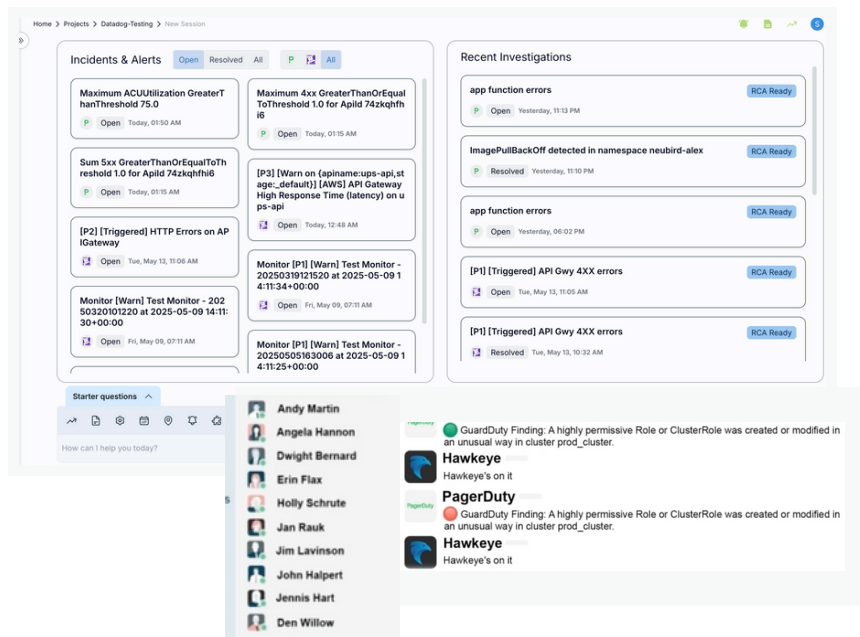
Home > Projects > Datadog-Testing > New Session

S

Incidents & Alerts Open Resolved All P All

Maximum ACUUtilization GreaterThanThreshold 75.0
P Open Today, 01:50 AM

Sum 5xx GreaterThanOrEqualToThreshold 1.0 for ApiId 74zkqhfhi6
P Open Today, 01:15 AM

[P2] [Triggered] HTTP Errors on APIGateway
Open Tue, May 13, 11:06 AM

Monitor [Warn] Test Monitor - 20250320101220 at 2025-05-09 14:11:30+00:00
Open Fri, May 09, 07:11 AM

Maximum 4xx GreaterThanOrEqualToThreshold 1.0 for ApiId 74zkqhfhi6
P Open Today, 01:15 AM

[P3] [Warn on {apiname:ups-api,stage:_default}] [AWS] API Gateway High Response Time (latency) on ups-api
Open Today, 12:48 AM

Monitor [P1] [Warn] Test Monitor - 20250319121520 at 2025-05-09 14:11:34+00:00
Open Fri, May 09, 07:11 AM

Monitor [P1] [Warn] Test Monitor - 20250505163006 at 2025-05-09 14:11:25+00:00

Recent Investigations

app function errors RCA Ready
P Open Yesterday, 11:13 PM

ImagePullBackOff detected in namespace neubird-alex RCA Ready
P Resolved Yesterday, 11:10 PM

app function errors RCA Ready
P Open Yesterday, 06:02 PM

[P1] [Triggered] API Gwy 4XX errors RCA Ready
Open Tue, May 13, 11:05 AM

[P1] [Triggered] API Gwy 4XX errors RCA Ready
Resolved Tue, May 13, 10:32 AM

Starter questions

How can I help you today?

Andy Martin
Angela Hannon
Dwight Bernard
Erin Flax
Holly Schrute
Jan Rauk
Jim Lavinson
John Halpert
Jennis Hart
Den Willow

GuardDuty Finding: A highly permissive Role or ClusterRole was created or modified in an unusual way in cluster prod_cluster.

Hawkeye
Hawkeye's on it

PagerDuty
GuardDuty Finding: A highly permissive Role or ClusterRole was created or modified in an unusual way in cluster prod_cluster.

Hawkeye
Hawkeye's on it